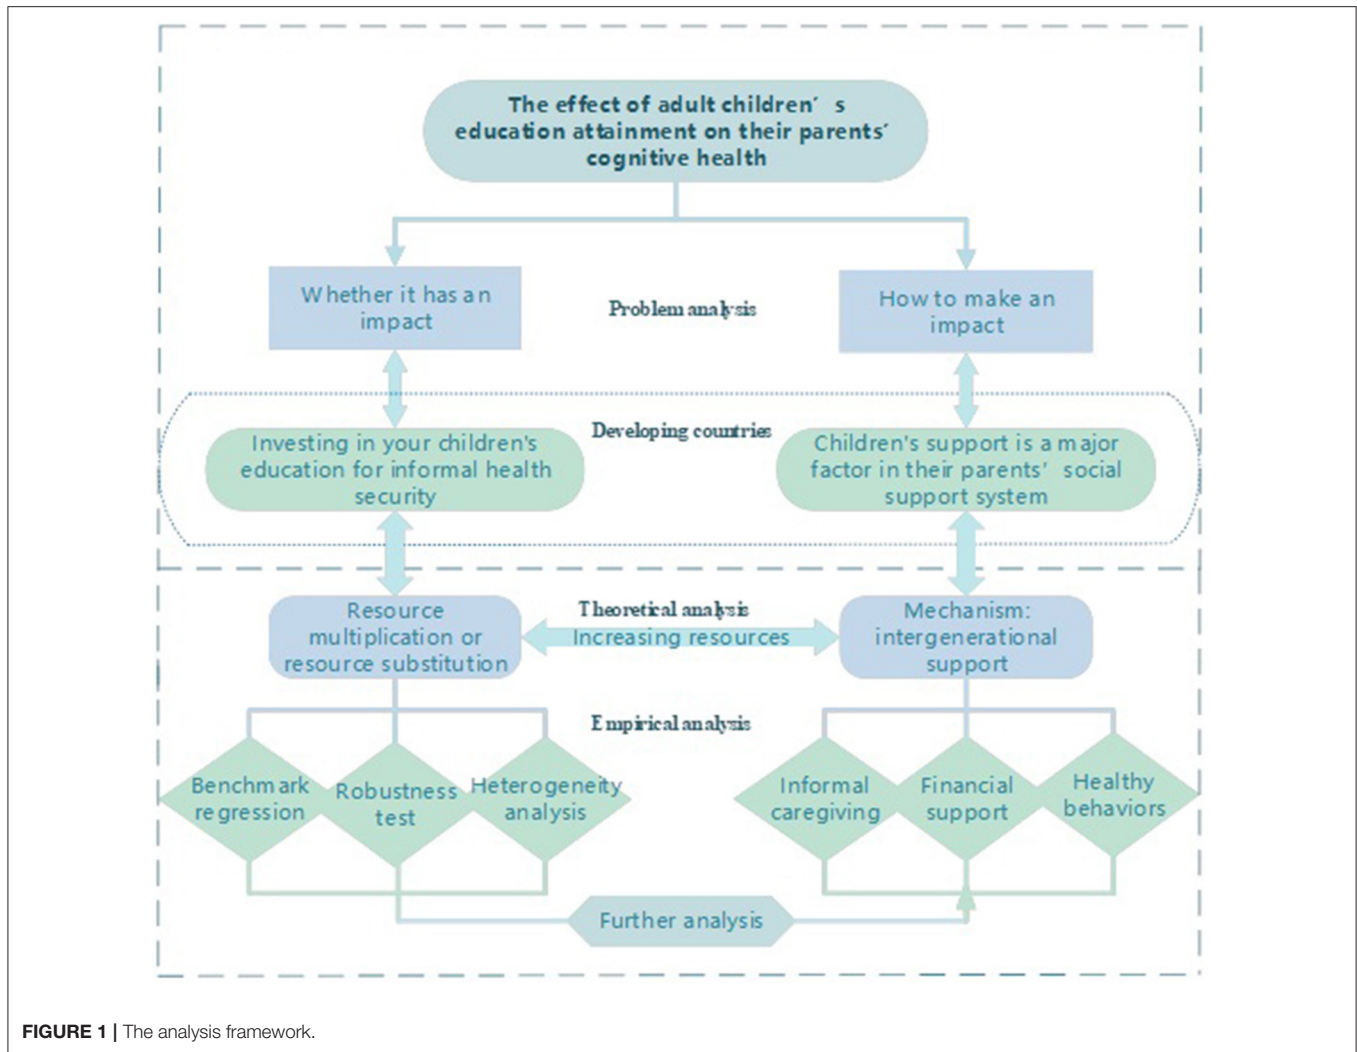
The effect of adult children′ s education attainment on their parents′ cognitive health

Whether it has an impact

Problem analysis

How to make an impact

Developing countries

Investing in your children's education for informal health security

Children's support is a major factor in their parents′ social support system

Resource multiplication or resource substitution

Theoretical analysis

Increasing resources

Mechanism: intergenerational support

Empirical analysis

Benchmark regression

Robustness test

Heterogeneity analysis

Informal caregiving

Financial support

Healthy behaviors

Further analysis

FIGURE 1 | The analysis framework.